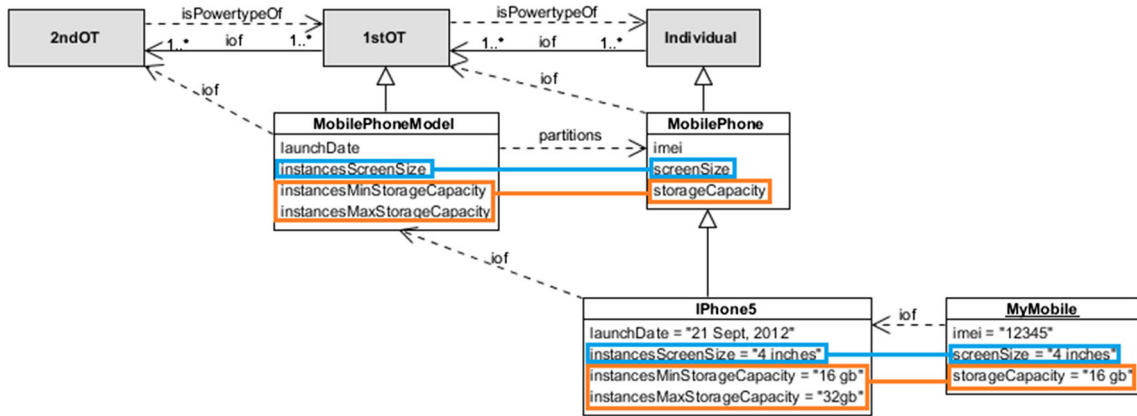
2ndOT
isPowertypeOf
1..*
iof
1..*
1stOT
isPowertypeOf
1..*
iof
1..*
Individual

iof
iof

MobilePhoneModel
launchDate
instancesScreenSize
instancesMinStorageCapacity
instancesMaxStorageCapacity

partitions

MobilePhone
imei
screenSize
storageCapacity

iof

IPhone5
launchDate = "21 Sept, 2012"
instancesScreenSize = "4 inches"
instancesMinStorageCapacity = "16 gb"
instancesMaxStorageCapacity = "32gb"

iof

MyMobile
imei = "12345"
screenSize = "4 inches"
storageCapacity = "16 gb"